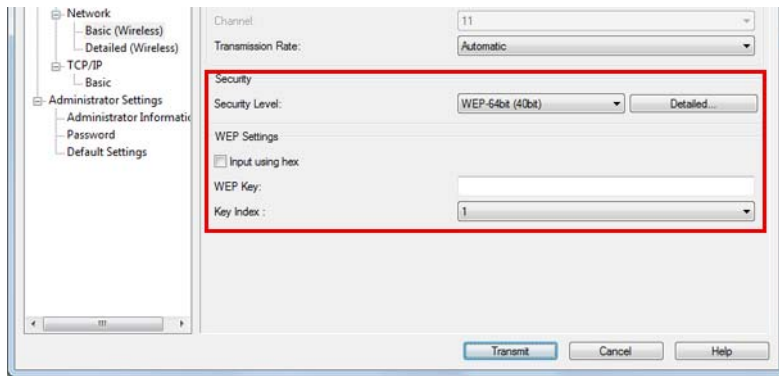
Network
Basic (Wireless)
Detailed (Wireless)
TCP/IP
Basic
Administrator Settings
Administrator Informatic
Password
Default Settings

Channel
11
Transmission Rate:
Automatic

Security
Security Level:
WEP-64bit (40bit)
Detailed...

WEP Settings
Input using hex
WEP Key:
Key Index :
1

Transmit
Cancel
Help